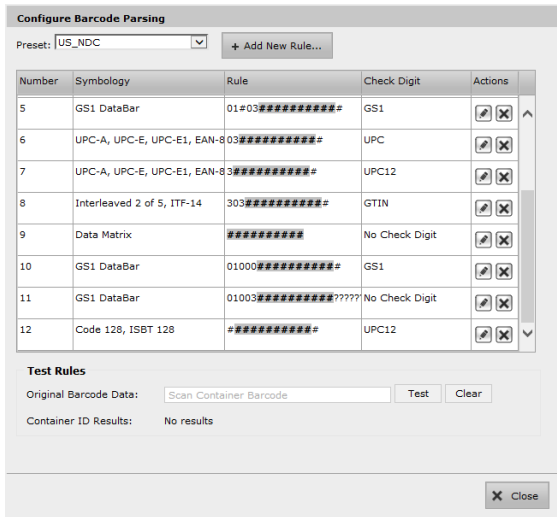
Configure Barcode Parsing

Preset: US_NDC

+ Add New Rule...

| Number | Symbology | Rule | Check Digit | Actions |
|---|---|---|---|---|
| 5 | GS1 DataBar | 01#03########### | GS1 | |
| 6 | UPC-A, UPC-E, UPC-E1, EAN-8 | 03########### | UPC | |
| 7 | UPC-A, UPC-E, UPC-E1, EAN-8 | 3########### | UPC12 | |
| 8 | Interleaved 2 of 5, ITF-14 | 303########### | GTIN | |
| 9 | Data Matrix | ########## | No Check Digit | |
| 10 | GS1 DataBar | 01000########### | GS1 | |
| 11 | GS1 DataBar | 01003##########????? | No Check Digit | |
| 12 | Code 128, ISBT 128 | ###########+ | UPC12 | |

Test Rules

Original Barcode Data: Scan Container Barcode Test Clear

Container ID Results: No results

Close